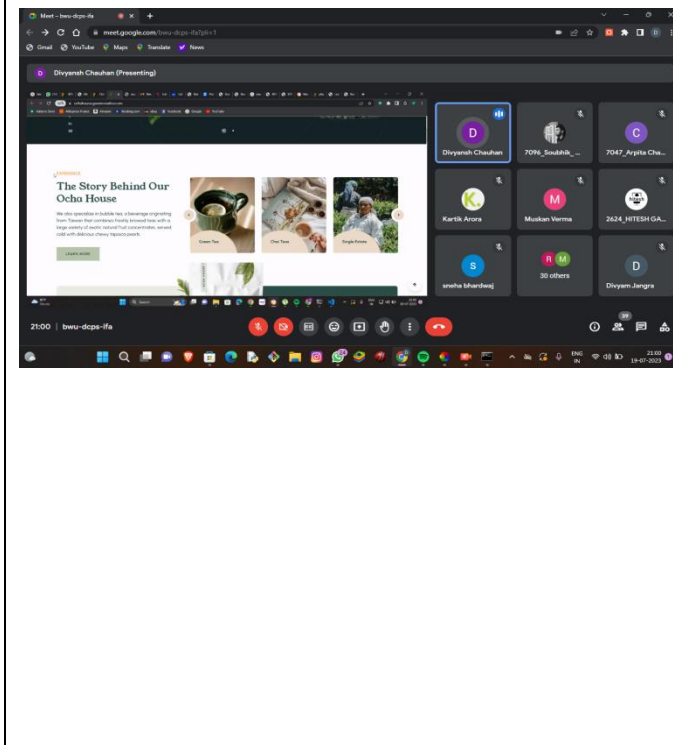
Meet – bwu-dcps-ifa

meet.google.com/bwu-dcps-ifa?pli=1

Gmail YouTube Maps Translate News

D Divyansh Chauhan (Presenting)

The Story Behind Our Ocha House

We also specialize in bubble tea, a beverage originating from Taiwan that combines freshly brewed teas with a large variety of exotic natural fruit concentrates, served cold with delicious chewy tapioca pearls.

LEARN MORE

Green Tea

Chai Tea

Single Estate

Divyansh Chauhan

7096_Soubhik_...

7047_Arpita Cha...

Kartik Arora

Muskan Verma

2624_HITESH GA...

sneha bhardwaj

30 others

Divyam Jangra

21:00 | bwu-dcps-ifa

39

ENG IN

21:00
19-07-2023